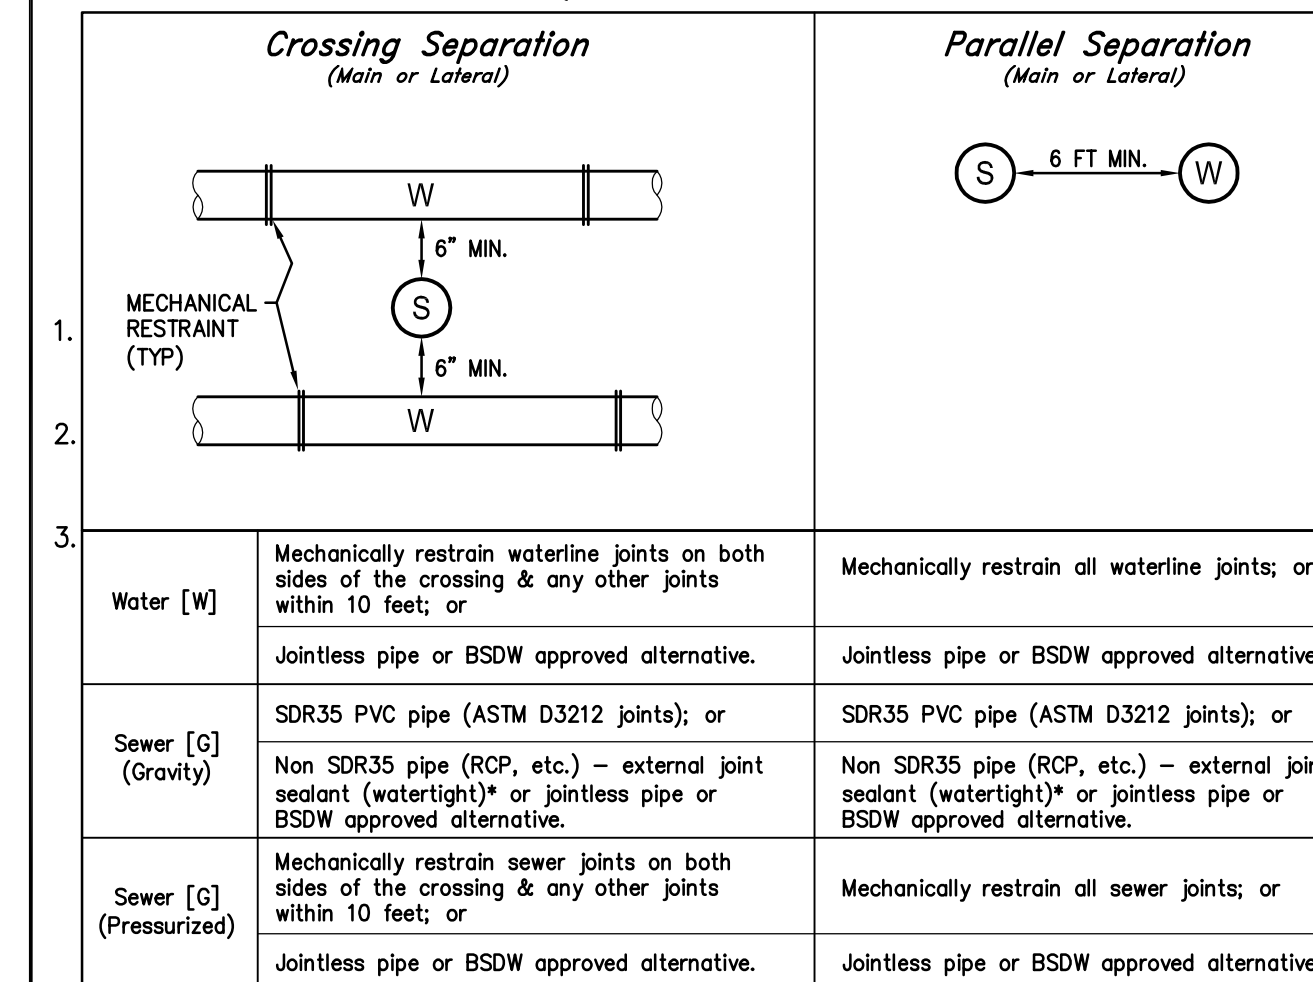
Crossing Separation
(Main or Lateral)

Parallel Separation
(Main or Lateral)

W
6" MIN.
S
6" MIN.
W
MECHANICAL RESTRAINT (TYP)

S 6 FT MIN. W

1.
2.
3.

| | | |
|---|---|---|
| Water [W] | Mechanically restrain waterline joints on both sides of the crossing & any other joints within 10 feet; or | Mechanically restrain all waterline joints; or |
| | Jointless pipe or BSDW approved alternative. | Jointless pipe or BSDW approved alternative |
| Sewer [G] (Gravity) | SDR35 PVC pipe (ASTM D3212 joints); or | SDR35 PVC pipe (ASTM D3212 joints); or |
| | Non SDR35 pipe (RCP, etc.) – external joint sealant (watertight)* or jointless pipe or BSDW approved alternative. | Non SDR35 pipe (RCP, etc.) – external joi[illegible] sealant (watertight)* or jointless pipe or BSDW approved alternative. |
| Sewer [G] (Pressurized) | Mechanically restrain sewer joints on both sides of the crossing & any other joints within 10 feet; or | Mechanically restrain all sewer joints; or |
| | Jointless pipe or BSDW approved alternative. | Jointless pipe or BSDW approved alternative |